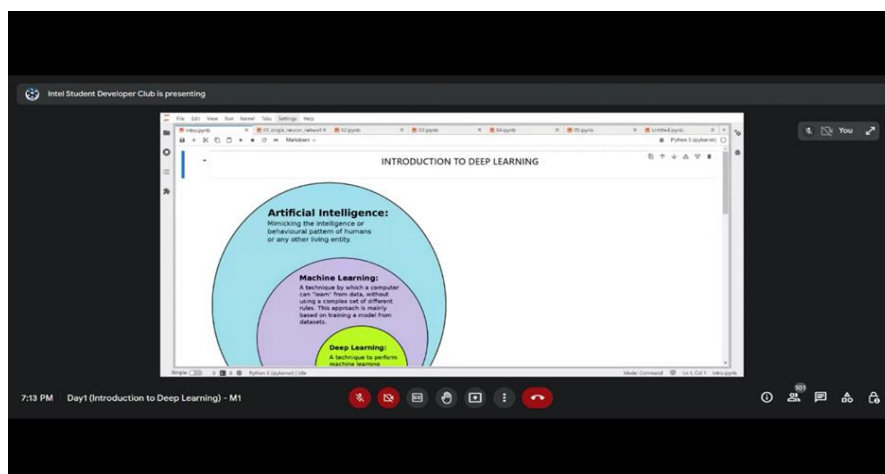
Intel Student Developer Club is presenting

File Edit View Run Kernel Tabs Settings Help

intro.ipynb
01_single_neuron_network
02.ipynb
03.ipynb
04.ipynb
05.ipynb
Untitled.ipynb

Markdown

Python 3 (ipykernel)

INTRODUCTION TO DEEP LEARNING

Artificial Intelligence:
Mimicking the intelligence or behavioural pattern of humans or any other living entity.

Machine Learning:
A technique by which a computer can "learn" from data, without using a complex set of different rules. This approach is mainly based on training a model from datasets.

Deep Learning:
A technique to perform machine learning

Simple 0 Python 3 (ipykernel) | Idle

Mode: Command Ln 1, Col 1 intro.ipynb

You

7:13 PM Day1 (Introduction to Deep Learning) - M1

101